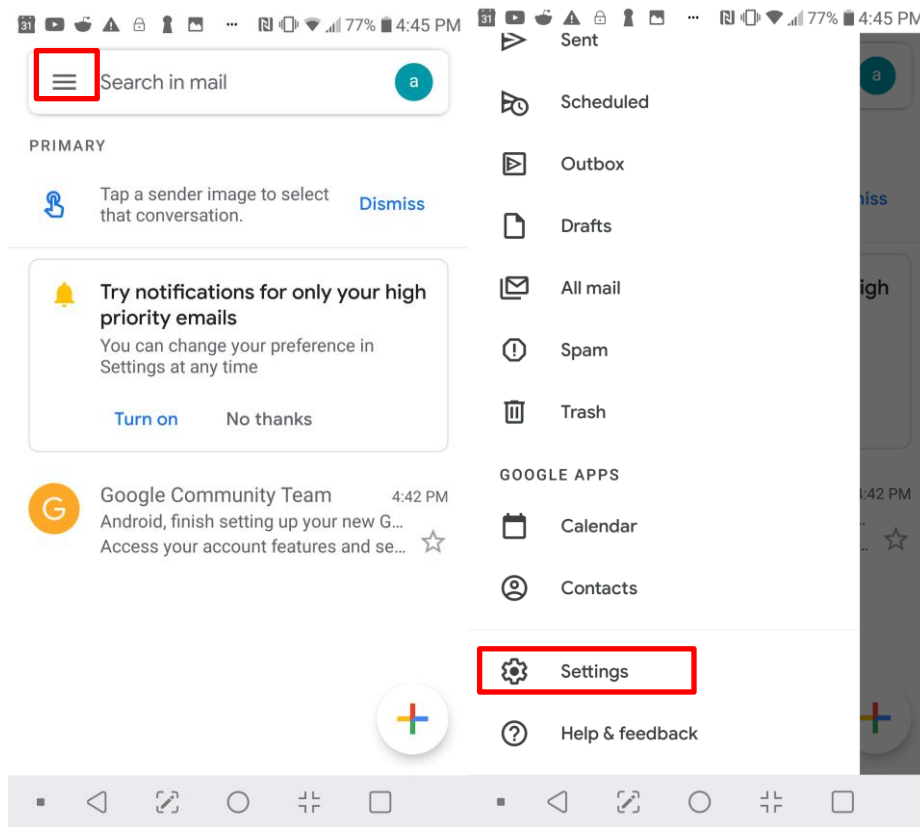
31 ··· 77% 4:45 PM

Search in mail

a

PRIMARY

Tap a sender image to select that conversation.

Dismiss

Try notifications for only your high priority emails

You can change your preference in Settings at any time

Turn on

No thanks

G

Google Community Team

4:42 PM

Android, finish setting up your new G...

Access your account features and se...

31 ··· 77% 4:45 PM

Sent

Scheduled

Outbox

Drafts

All mail

Spam

Trash

GOOGLE APPS

Calendar

Contacts

Settings

Help & feedback

a

iss

igh

:42 PM